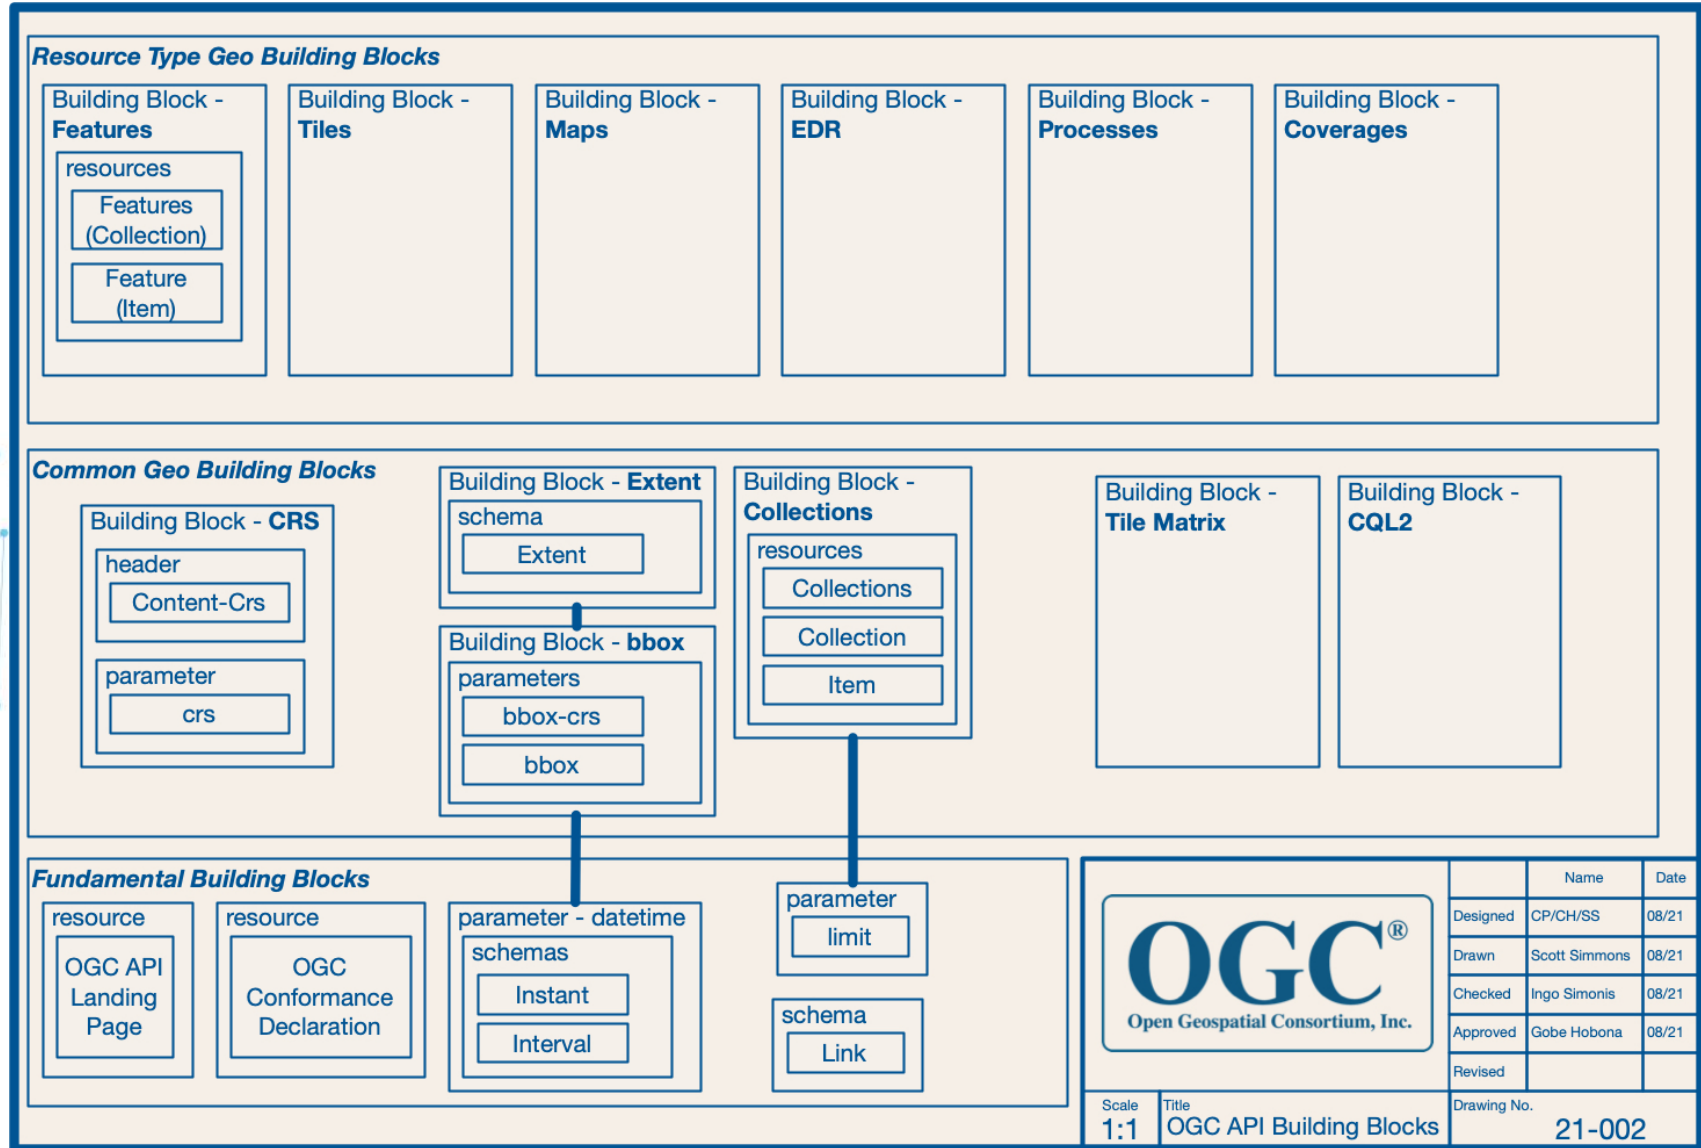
Resource Type Geo Building Blocks

Building Block - **Features**

resources

Features (Collection)

Feature (Item)

Building Block - **Tiles**

Building Block - **Maps**

Building Block - **EDR**

Building Block - **Processes**

Building Block - **Coverages**

Common Geo Building Blocks

Building Block - **CRS**

header

Content-Crs

parameter

crs

Building Block - **Extent**

schema

Extent

Building Block - **bbox**

parameters

bbox-crs

bbox

Building Block - **Collections**

resources

Collections

Collection

Item

Building Block - **Tile Matrix**

Building Block - **CQL2**

Fundamental Building Blocks

resource

OGC API Landing Page

resource

OGC Conformance Declaration

parameter - datetime

schemas

Instant

Interval

parameter

limit

schema

Link

OGC®

Open Geospatial Consortium, Inc.

| | Name | Date |
|---|---|---|
| Designed | CP/CH/SS | 08/21 |
| Drawn | Scott Simmons | 08/21 |
| Checked | Ingo Simonis | 08/21 |
| Approved | Gobe Hobona | 08/21 |
| Revised | | |

Scale 1:1

Title OGC API Building Blocks

Drawing No. 21-002